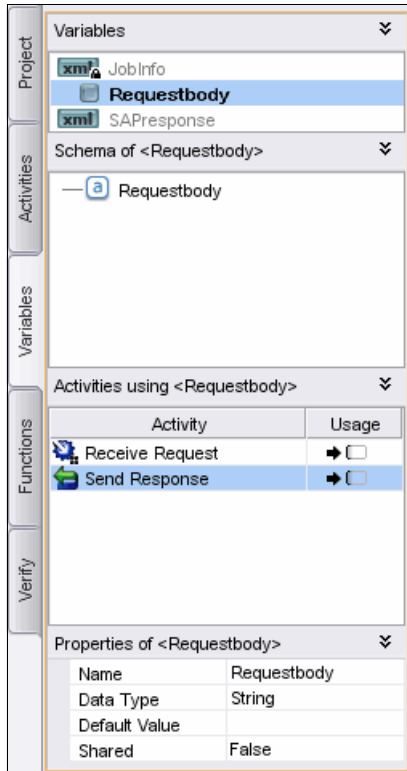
Project
Activities
Variables
Functions
Verify

Variables
xml JobInfo
Requestbody
xml SAPresponse

Schema of <Requestbody>
a Requestbody

Activities using <Requestbody>

| Activity | Usage |
|---|---|
| Receive Request | |
| Send Response | |

Properties of <Requestbody>

| | |
|---|---|
| Name | Requestbody |
| Data Type | String |
| Default Value | |
| Shared | False |